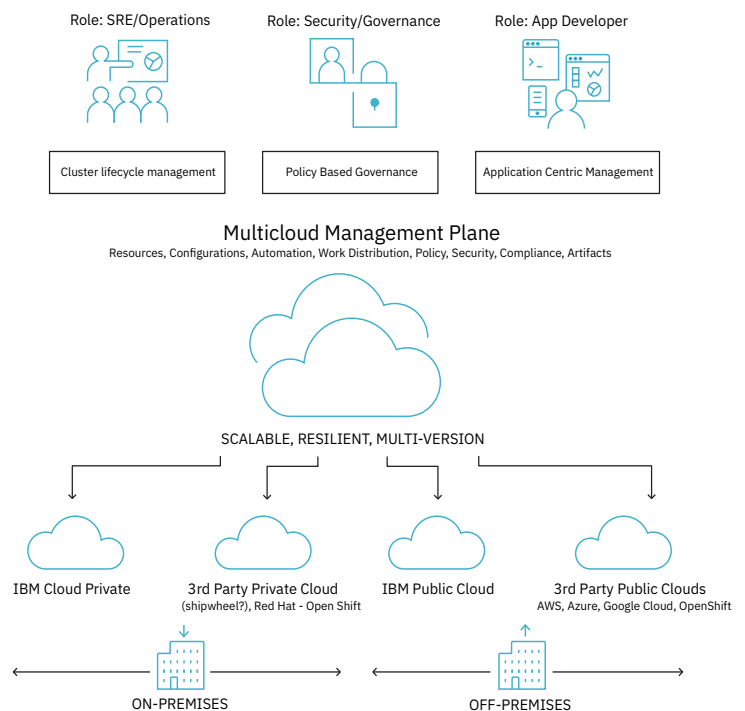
Role: SRE/Operations

Role: Security/Governance

Role: App Developer

Cluster lifecycle management

Policy Based Governance

Application Centric Management

Multicloud Management Plane

Resources, Configurations, Automation, Work Distribution, Policy, Security, Compliance, Artifacts

SCALABLE, RESILIENT, MULTI-VERSION

IBM Cloud Private

3rd Party Private Cloud
(shipwheel?), Red Hat - Open Shift

IBM Public Cloud

3rd Party Public Clouds
AWS, Azure, Google Cloud, OpenShift

ON-PREMISES

OFF-PREMISES